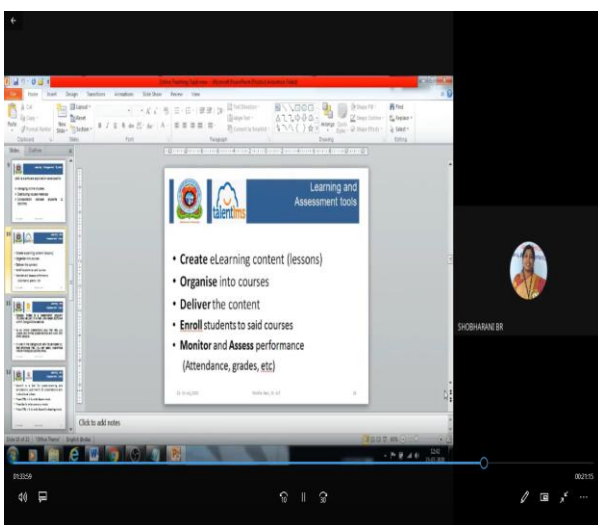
Learning and Assessment tools

talentlms

• Create eLearning content (lessons)
• Organise into courses
• Deliver the content
• Enroll students to said courses
• Monitor and Assess performance (Attendance, grades, etc)

Click to add notes

SHOBHARANI BR

01:33:59

00:21:15